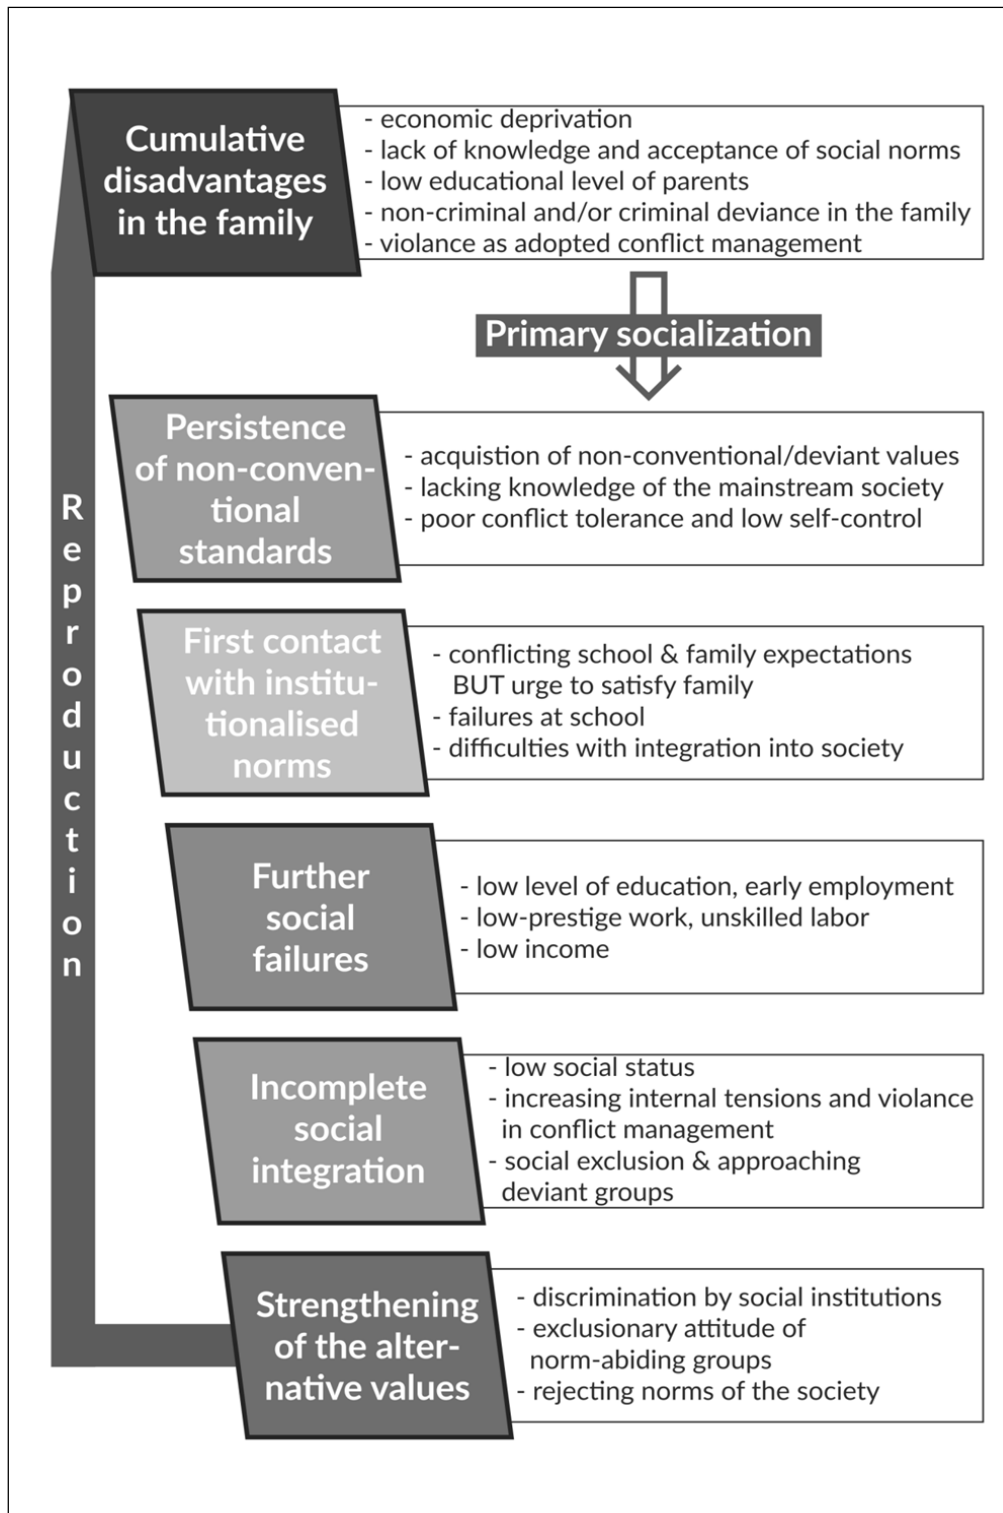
Cumulative disadvantages in the family

- economic deprivation
- lack of knowledge and acceptance of social norms
- low educational level of parents
- non-criminal and/or criminal deviance in the family
- violance as adopted conflict management

Primary socialization

Persistence of non-conventional standards

- acquistion of non-conventional/deviant values
- lacking knowledge of the mainstream society
- poor conflict tolerance and low self-control

First contact with institutionalised norms

- conflicting school & family expectations BUT urge to satisfy family
- failures at school
- difficulties with integration into society

Further social failures

- low level of education, early employment
- low-prestige work, unskilled labor
- low income

Incomplete social integration

- low social status
- increasing internal tensions and violance in conflict management
- social exclusion & approaching deviant groups

Strengthening of the alternative values

- discrimination by social institutions
- exclusionary attitude of norm-abiding groups
- rejecting norms of the society

Reproduction